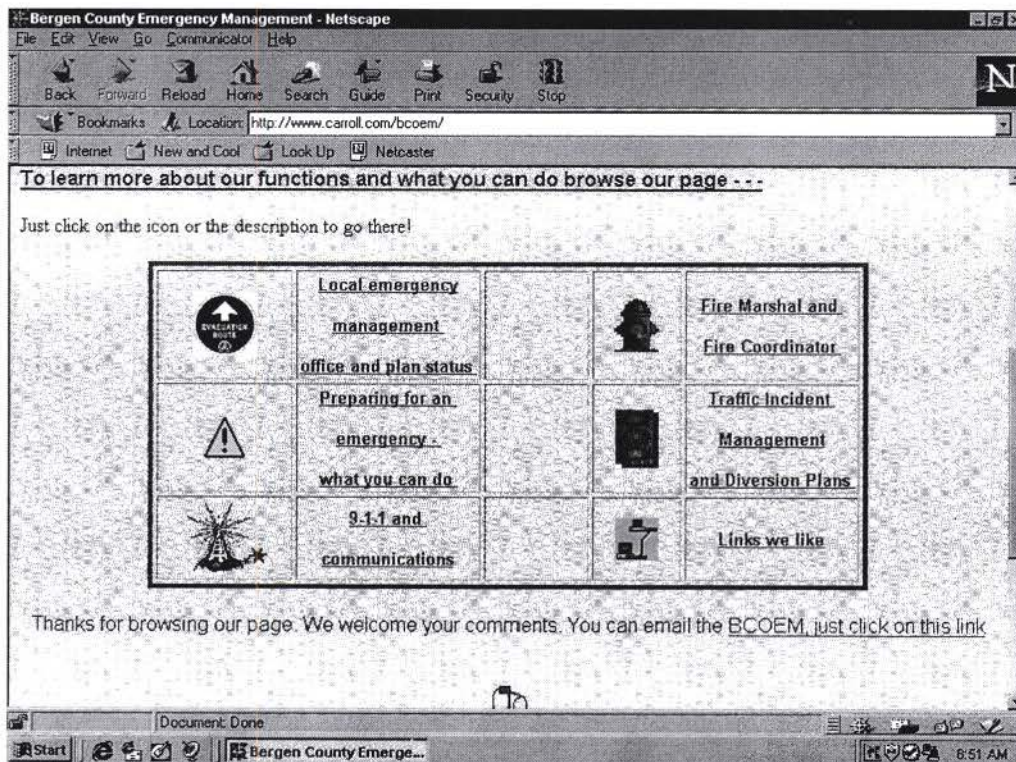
Bergen County Emergency Management - Netscape

File Edit View Go Communicator Help

Back Forward Reload Home Search Guide Print Security Stop

N

Bookmarks Location: http://www.carroll.com/bcoem/

Internet New and Cool Look Up Netcaster

To learn more about our functions and what you can do browse our page - - -

Just click on the icon or the description to go there!

| | | | | |
|---|---|---|---|---|
| EVACUATION ROUTE | Local emergency management office and plan status | | | Fire Marshal and Fire Coordinator |
| | Preparing for an emergency - what you can do | | | Traffic Incident Management and Diversion Plans |
| | 9-1-1 and communications | | | Links we like |

Thanks for browsing our page. We welcome your comments. You can email the BCOEM, just click on this link

Document: Done

Start Bergen County Emerge... 6:51 AM